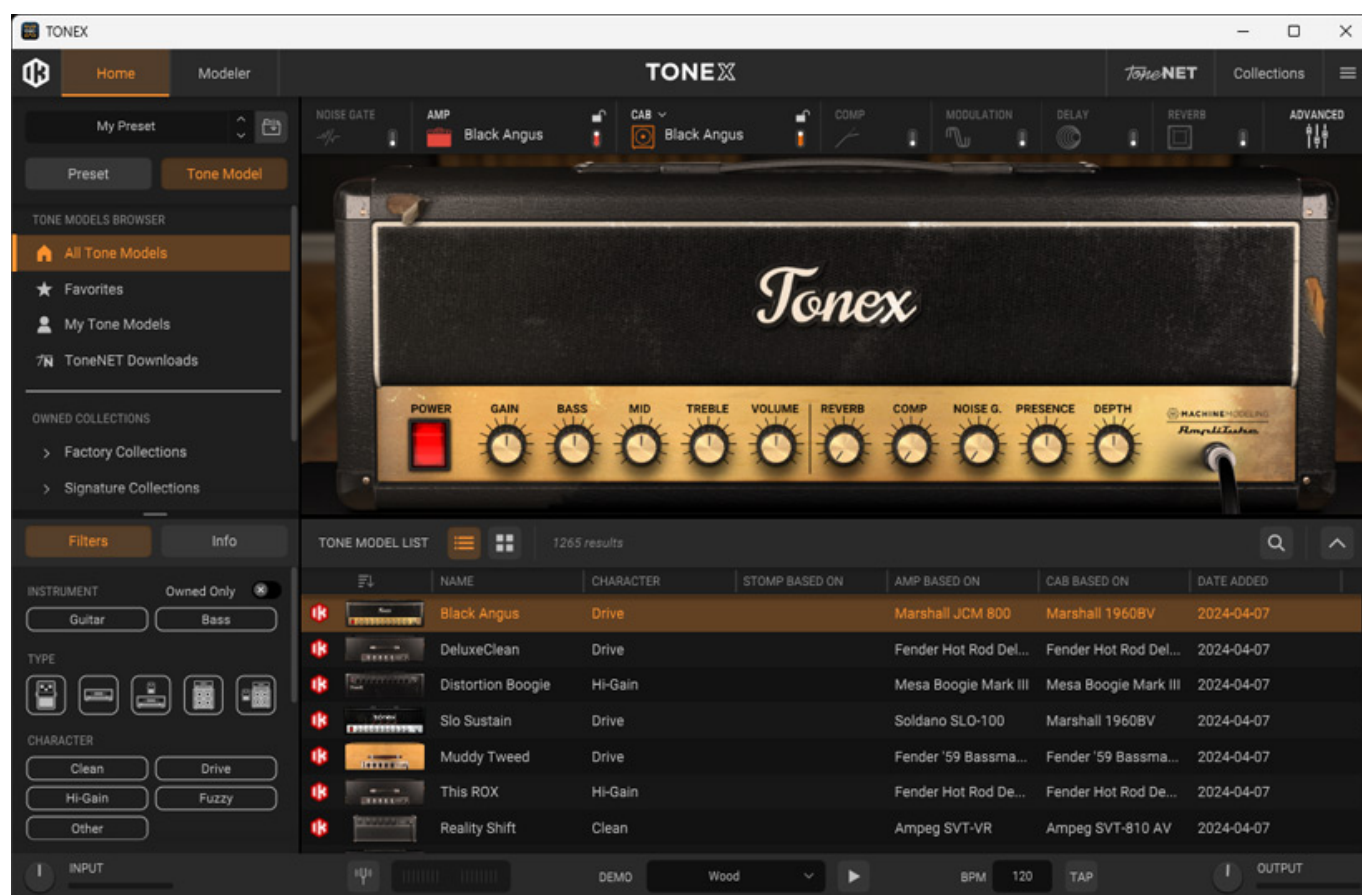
TONEX

Home Modeler TONEX ToneNET Collections

My Preset

Preset Tone Model

TONE MODELS BROWSER
All Tone Models
Favorites
My Tone Models
ToneNET Downloads

OWNED COLLECTIONS
Factory Collections
Signature Collections

NOISE GATE AMP Black Angus CAB Black Angus COMP MODULATION DELAY REVERB ADVANCED

Tonex

POWER GAIN BASS MID TREBLE VOLUME REVERB COMP NOISE G. PRESENCE DEPTH MACHINE MODELING AmpliTube

Filters Info

INSTRUMENT Owned Only
Guitar Bass
TYPE
CHARACTER
Clean Drive
Hi-Gain Fuzzy
Other

TONE MODEL LIST 1265 results

| | NAME | CHARACTER | STOMP BASED ON | AMP BASED ON | CAB BASED ON | DATE ADDED |
|---|---|---|---|---|---|---|
| | Black Angus | Drive | | Marshall JCM 800 | Marshall 1960BV | 2024-04-07 |
| | DeluxeClean | Drive | | Fender Hot Rod Del... | Fender Hot Rod Del... | 2024-04-07 |
| | Distortion Boogie | Hi-Gain | | Mesa Boogie Mark III | Mesa Boogie Mark III | 2024-04-07 |
| | Slo Sustain | Drive | | Soldano SLO-100 | Marshall 1960BV | 2024-04-07 |
| | Muddy Tweed | Drive | | Fender '59 Bassma... | Fender '59 Bassma... | 2024-04-07 |
| | This ROX | Hi-Gain | | Fender Hot Rod De... | Fender Hot Rod De... | 2024-04-07 |
| | Reality Shift | Clean | | Ampeg SVT-VR | Ampeg SVT-810 AV | 2024-04-07 |

INPUT DEMO Wood BPM 120 TAP OUTPUT